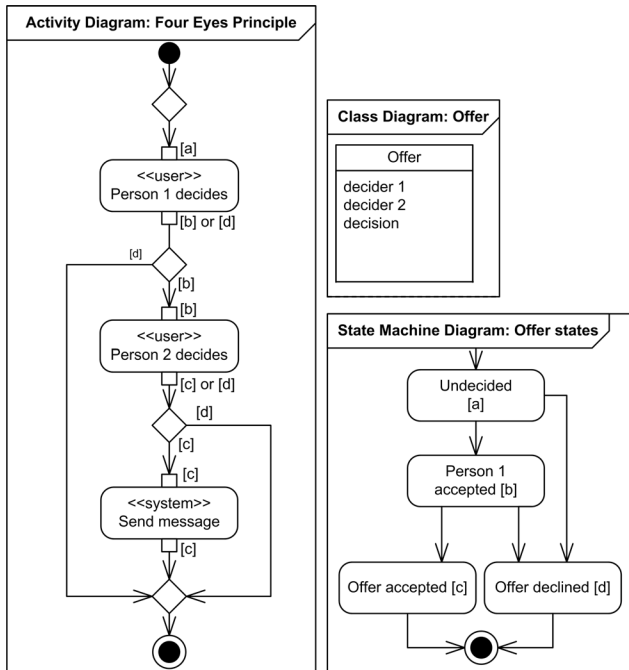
Activity Diagram: Four Eyes Principle

[a]

<<user>>
Person 1 decides

[b] or [d]

[d]

[b]

[b]

<<user>>
Person 2 decides

[c] or [d]

[d]

[c]

[c]

<<system>>
Send message

[c]

Class Diagram: Offer

Offer

decider 1
decider 2
decision

State Machine Diagram: Offer states

Undecided
[a]

Person 1
accepted [b]

Offer accepted [c]

Offer declined [d]